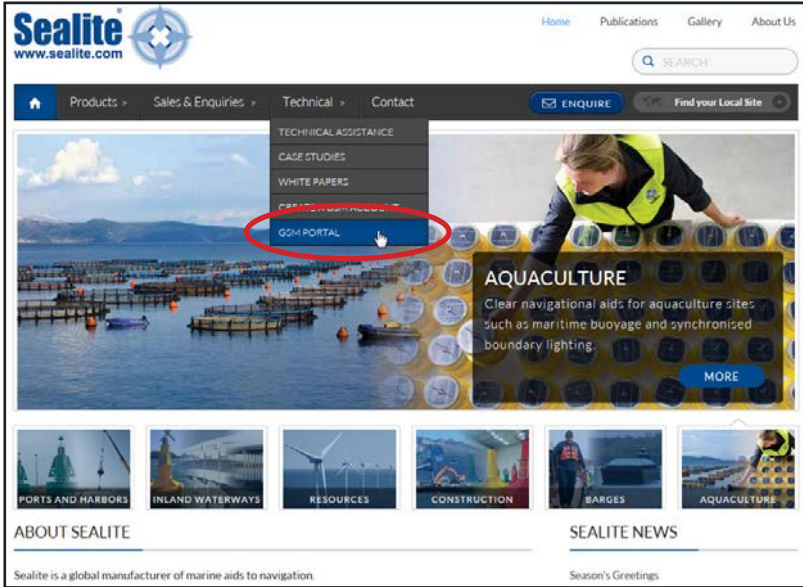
Sealite®
www.sealite.com

Home Publications Gallery About Us

SEARCH

Products » Sales & Enquiries » Technical » Contact

ENQUIRE

Find your Local Site

TECHNICAL ASSISTANCE
CASE STUDIES
WHITE PAPERS
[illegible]
GSM PORTAL

AQUACULTURE

Clear navigational aids for aquaculture sites such as maritime buoyage and synchronised boundary lighting.

MORE

PORTS AND HARBORS
INLAND WATERWAYS
RESOURCES
CONSTRUCTION
BARGES
AQUACULTURE

ABOUT SEALITE

Sealite is a global manufacturer of marine aids to navigation.

SEALITE NEWS

Season's Greetings